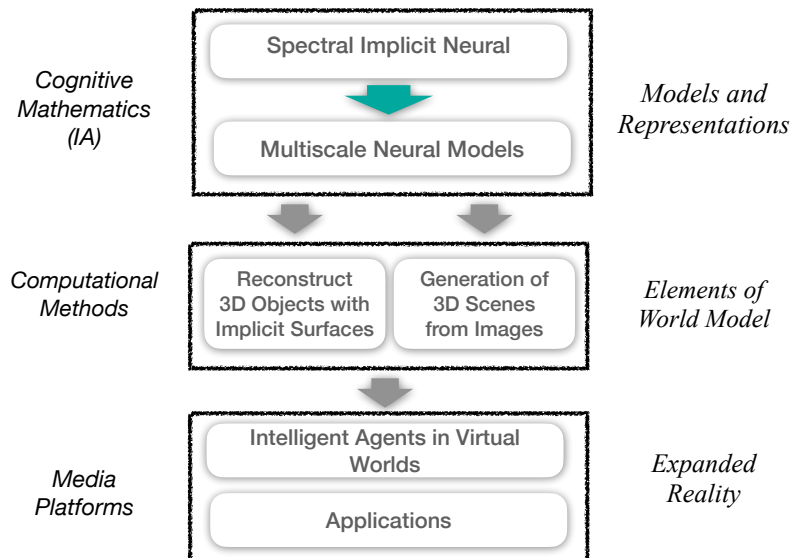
Cognitive Mathematics (IA)

Spectral Implicit Neural

Multiscale Neural Models

Models and Representations

Computational Methods

Reconstruct 3D Objects with Implicit Surfaces

Generation of 3D Scenes from Images

Elements of World Model

Media Platforms

Intelligent Agents in Virtual Worlds

Applications

Expanded Reality